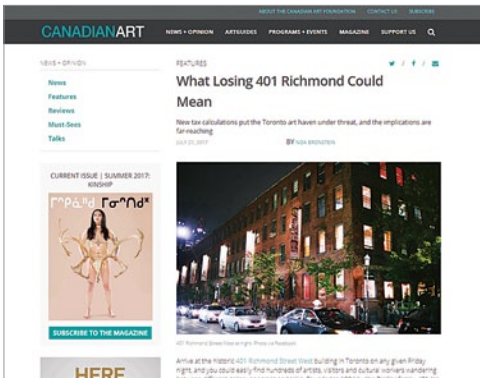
ABOUT THE CANADIAN ART FOUNDATION CONTACT US SUBSCRIBE

CANADIANART

NEWS + OPINION ARTGUIDES PROGRAMS + EVENTS MAGAZINE SUPPORT US

NEWS + OPINION

News
Features
Reviews
Must-Sees
Talks

CURRENT ISSUE | SUMMER 2017: KINSHIP

SUBSCRIBE TO THE MAGAZINE

HERE

FEATURES

What Losing 401 Richmond Could Mean

New tax calculations put the Toronto art haven under threat, and the implications are far-reaching

JULY 27, 2017

BY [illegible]

401 Richmond Street West at night. Photo via Facebook.

Arrive at the historic 401 Richmond Street West building in Toronto on any given Friday night, and you could easily find hundreds of artists, visitors and cultural workers wandering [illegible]